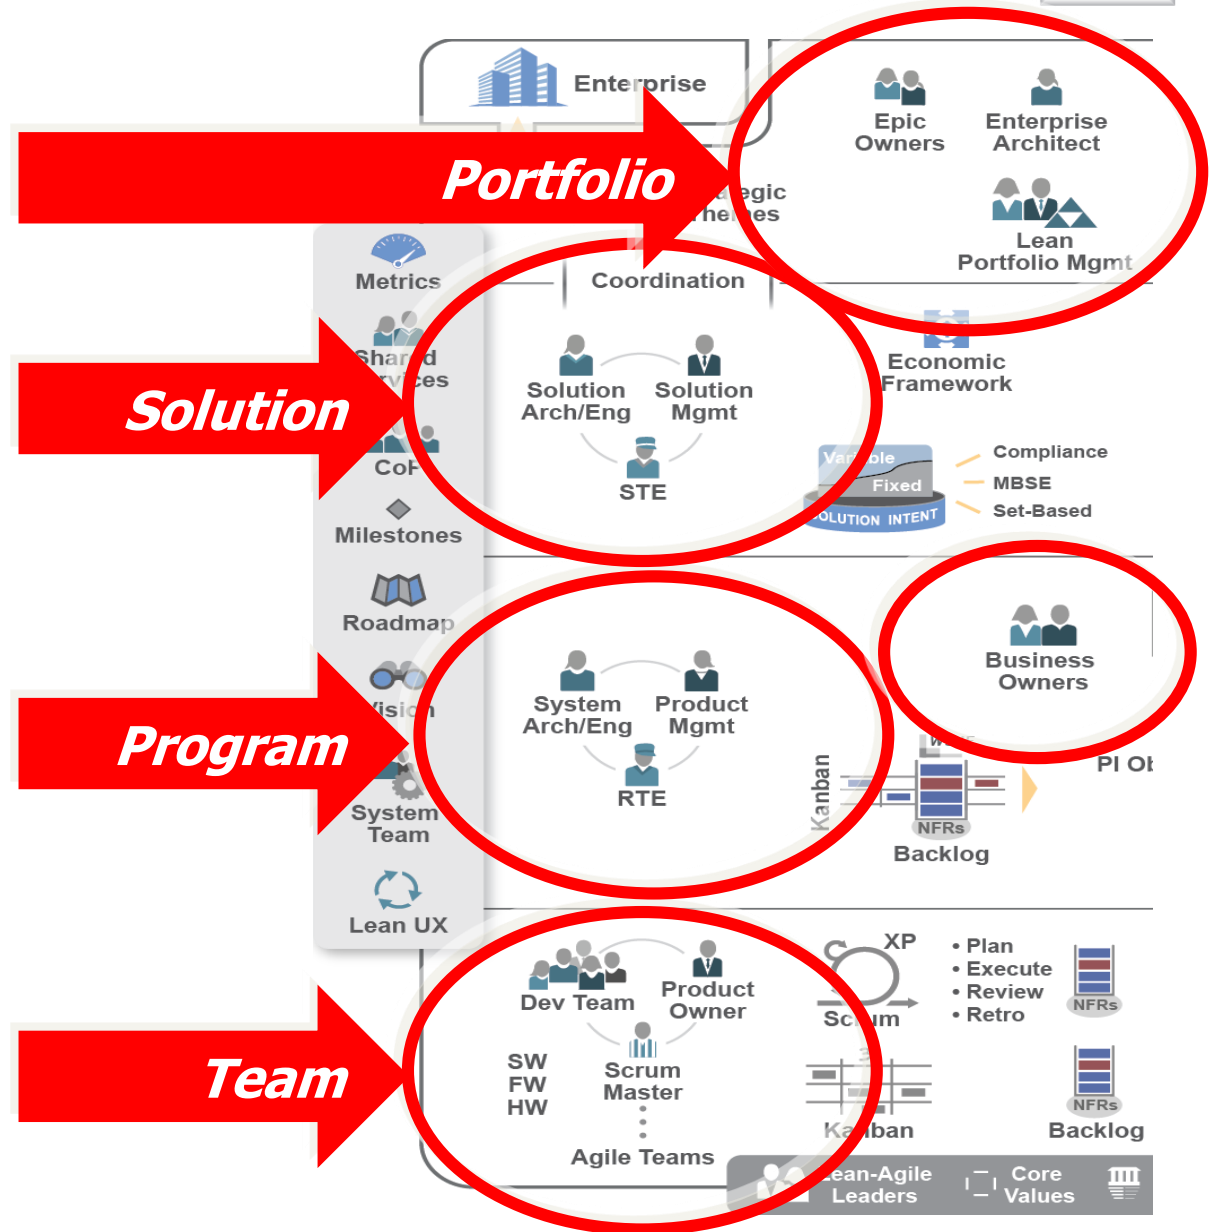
Enterprise

Portfolio

Epic Owners

Enterprise Architect

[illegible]egic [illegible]hemes

Lean Portfolio Mgmt

Metrics

Coordination

Shared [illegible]rvices

Solution

Solution Arch/Eng

Solution Mgmt

STE

Economic Framework

CoP

Var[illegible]ble

Fixed

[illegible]OLUTION INTENT

Compliance

MBSE

Set-Based

Milestones

Roadmap

Business Owners

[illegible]isi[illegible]n

Program

System Arch/Eng

Product Mgmt

RTE

System Team

Kanban

NFRs

Backlog

PI Ob

Lean UX

Dev Team

Product Owner

XP

• Plan
• Execute
• Review
• Retro

Sc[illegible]um

NFRs

SW
FW
HW

Team

Scrum Master

Agile Teams

Ka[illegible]ban

NFRs

Backlog

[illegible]ean-Agile Leaders

Core Values